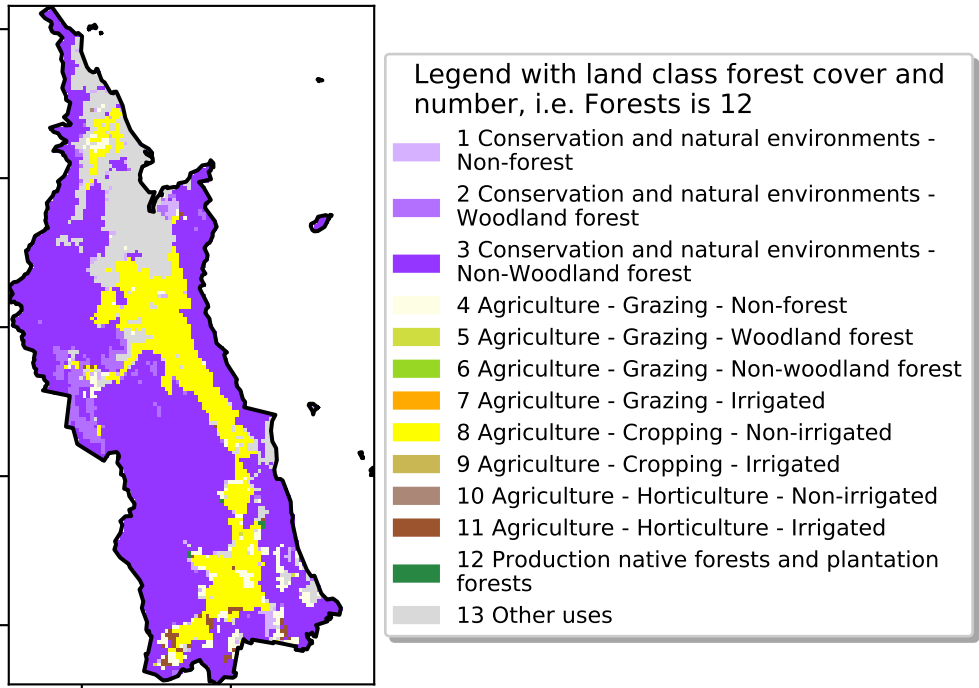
Legend with land class forest cover and number, i.e. Forests is 12

1 Conservation and natural environments - Non-forest
2 Conservation and natural environments - Woodland forest
3 Conservation and natural environments - Non-Woodland forest
4 Agriculture - Grazing - Non-forest
5 Agriculture - Grazing - Woodland forest
6 Agriculture - Grazing - Non-woodland forest
7 Agriculture - Grazing - Irrigated
8 Agriculture - Cropping - Non-irrigated
9 Agriculture - Cropping - Irrigated
10 Agriculture - Horticulture - Non-irrigated
11 Agriculture - Horticulture - Irrigated
12 Production native forests and plantation forests
13 Other uses